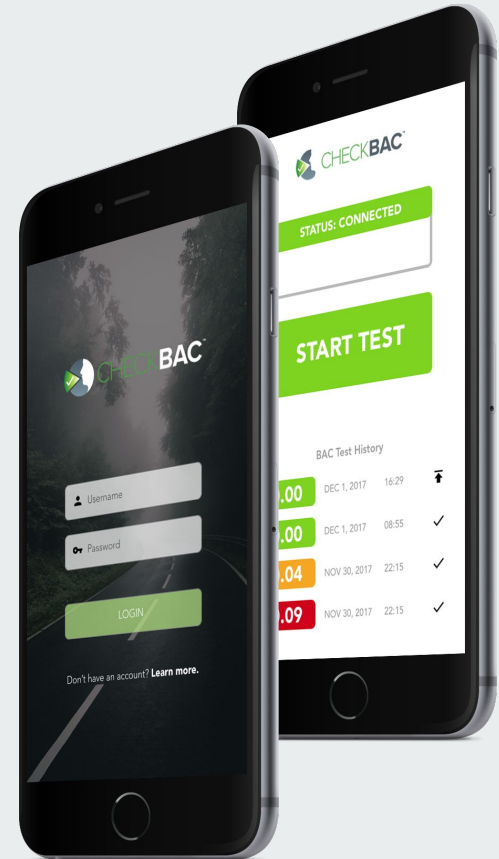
CHECKBAC

Username

Password

LOGIN

Don't have an account? Learn more.

CHECKBAC

STATUS: CONNECTED

START TEST

BAC Test History

| | | | |
|---|---|---|---|
| .00 | DEC 1, 2017 | 16:29 | |
| .00 | DEC 1, 2017 | 08:55 | ✓ |
| .04 | NOV 30, 2017 | 22:15 | ✓ |
| .09 | NOV 30, 2017 | 22:15 | ✓ |